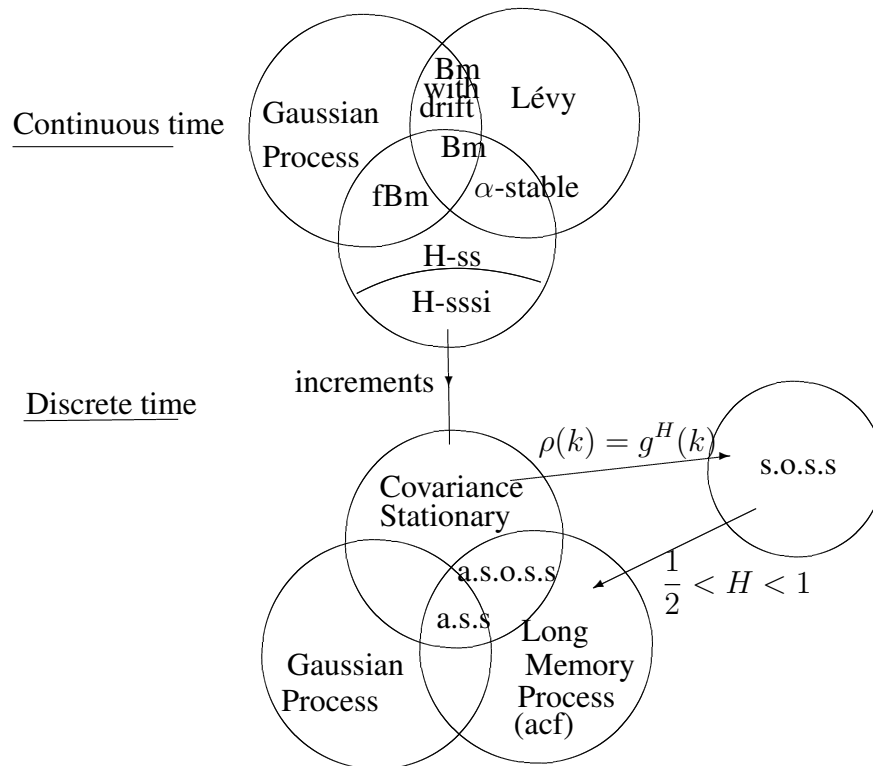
Continuous time

Gaussian Process

Bm with drift

Lévy

Bm

fBm

$\alpha$-stable

H-ss

H-sssi

increments

Discrete time

$\rho(k) = g^H(k)$

s.o.s.s

Covariance Stationary

a.s.o.s.s

$\frac{1}{2} < H < 1$

a.s.s

Gaussian Process

Long Memory Process (acf)